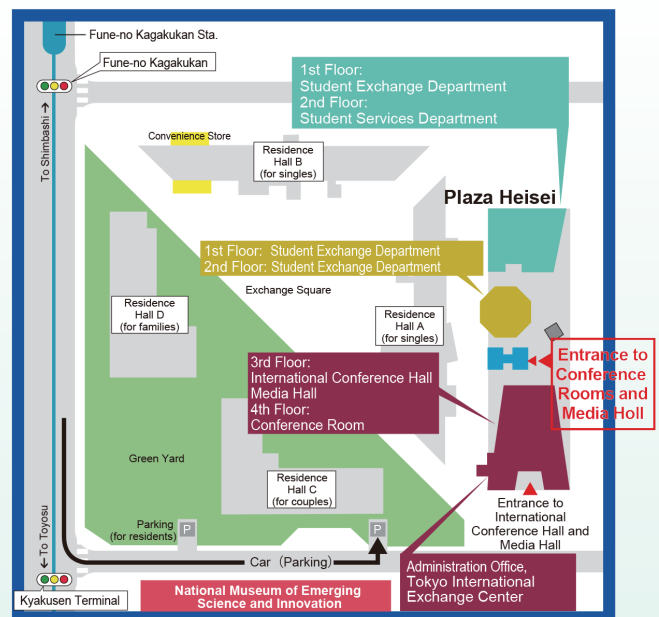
Fune-no Kagakukan Sta.

Fune-no Kagakukan

1st Floor:
Student Exchange Department
2nd Floor:
Student Services Department

Convenience Store

Residence Hall B (for singles)

To Shimbashi →

Plaza Heisei

1st Floor: Student Exchange Department
2nd Floor: Student Exchange Department

Exchange Square

Residence Hall D (for families)

Residence Hall A (for singles)

Entrance to Conference Rooms and Media Holl

3rd Floor:
International Conference Hall
Media Hall
4th Floor:
Conference Room

Green Yard

Residence Hall C (for couples)

Entrance to International Conference Hall and Media Hall

Parking (for residents) P

P

← To Toyosu

Car（Parking）

Administration Office, Tokyo International Exchange Center

Kyakusen Terminal

National Museum of Emerging Science and Innovation